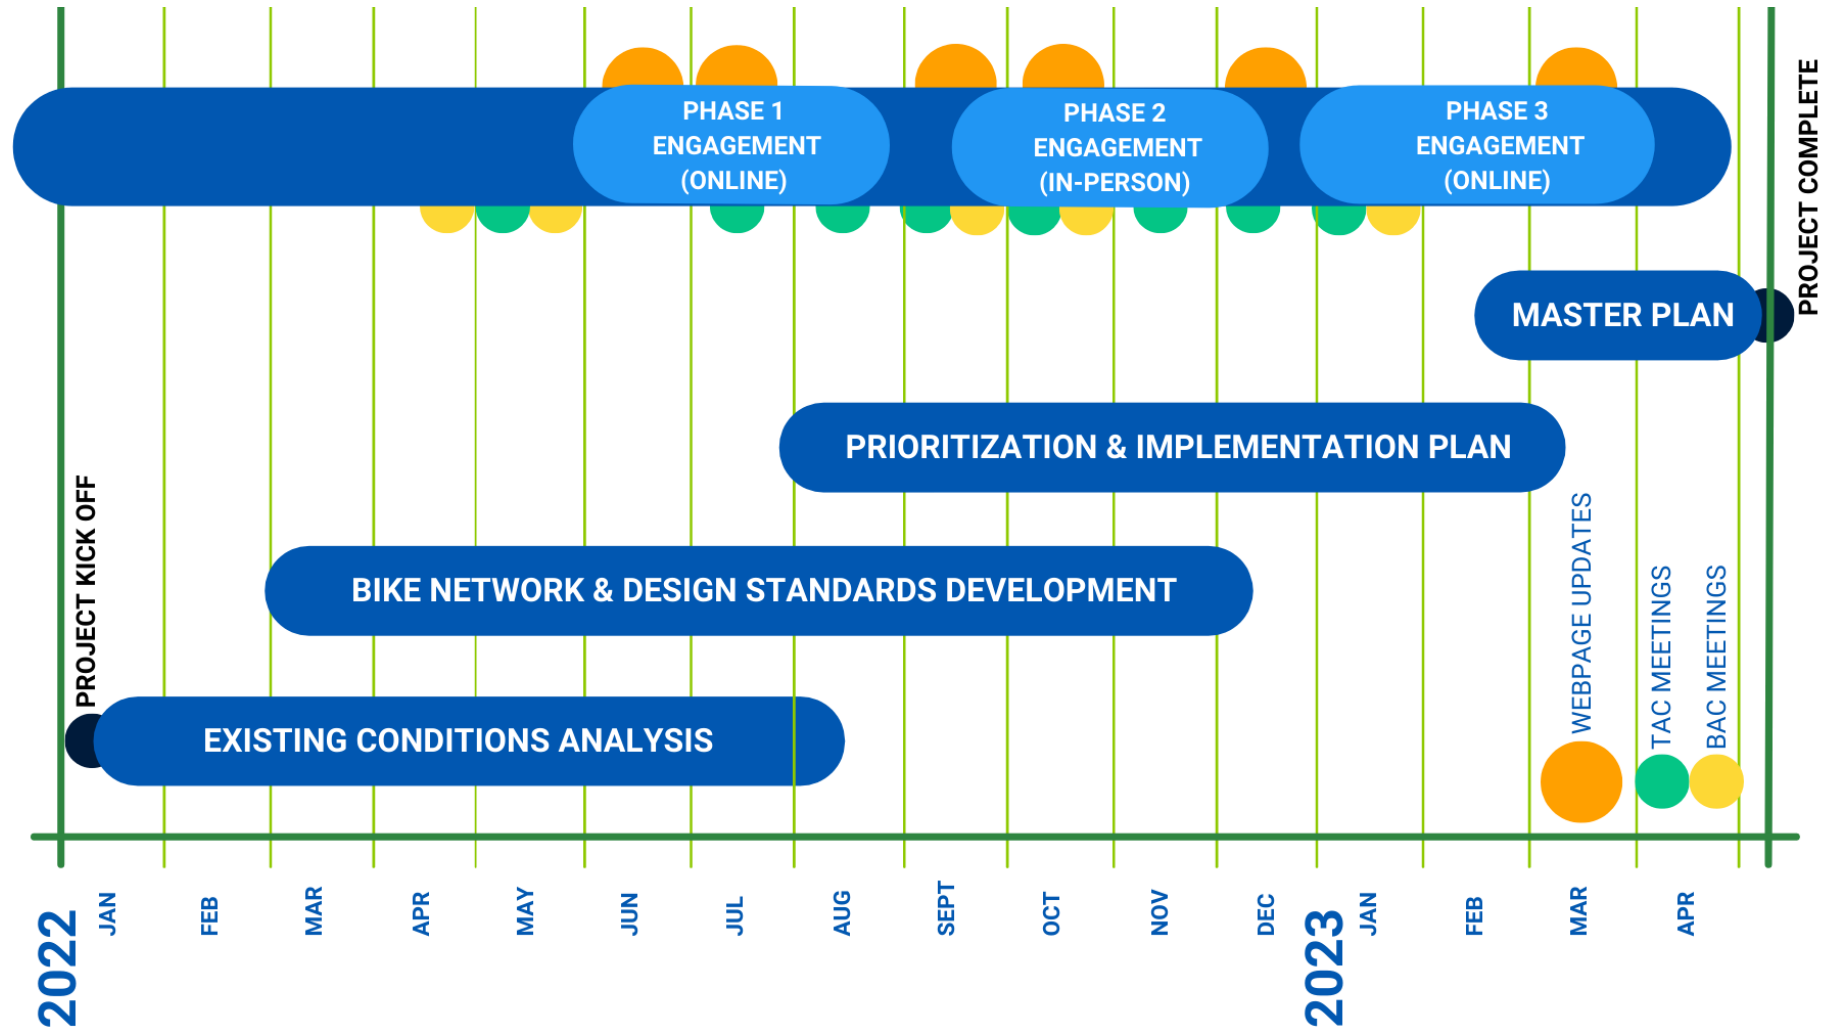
PHASE 1 ENGAGEMENT (ONLINE)

PHASE 2 ENGAGEMENT (IN-PERSON)

PHASE 3 ENGAGEMENT (ONLINE)

PROJECT COMPLETE

MASTER PLAN

PRIORITIZATION & IMPLEMENTATION PLAN

BIKE NETWORK & DESIGN STANDARDS DEVELOPMENT

PROJECT KICK OFF

EXISTING CONDITIONS ANALYSIS

WEBPAGE UPDATES

TAC MEETINGS

BAC MEETINGS

2022 JAN FEB MAR APR MAY JUN JUL AUG SEPT OCT NOV DEC 2023 JAN FEB MAR APR